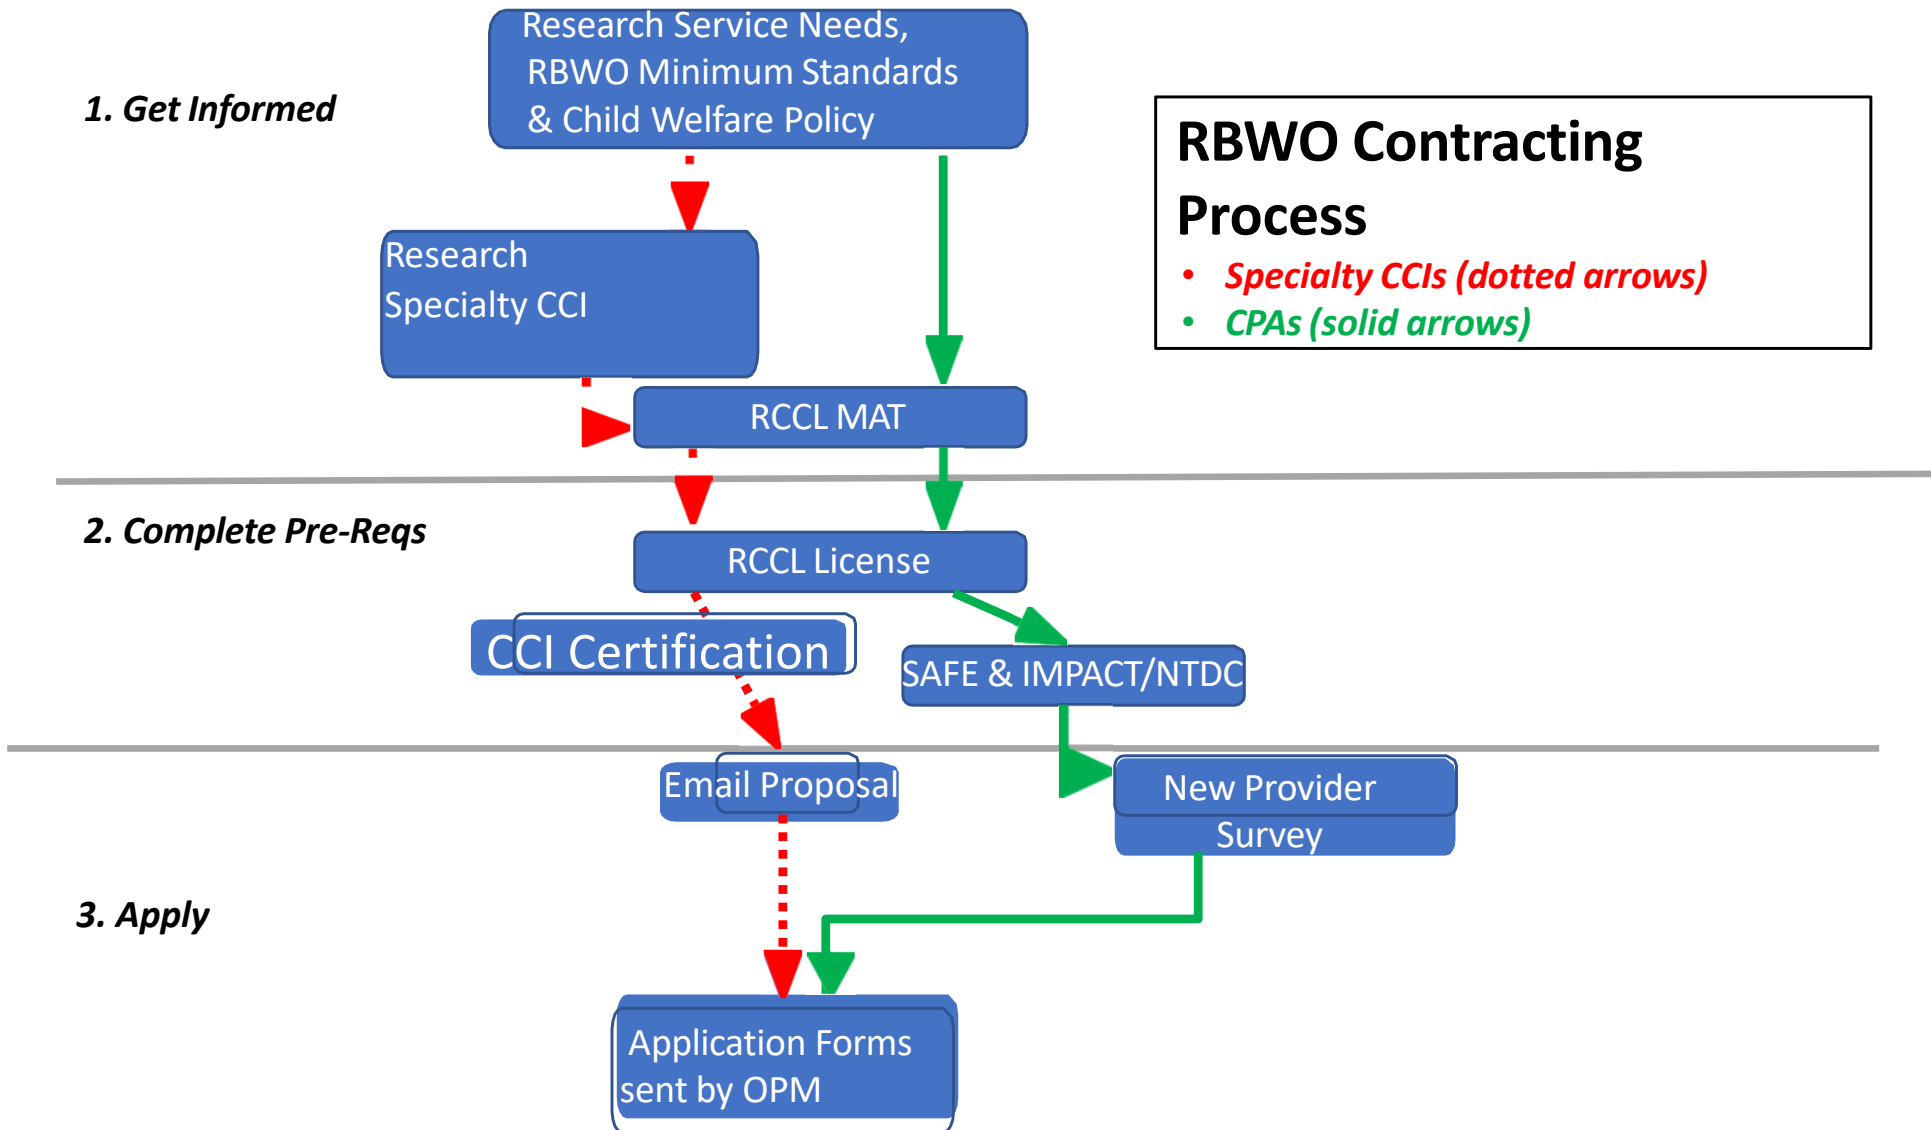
1. Get Informed

Research Service Needs, RBWO Minimum Standards & Child Welfare Policy

RBWO Contracting Process
• Specialty CCIs (dotted arrows)
• CPAs (solid arrows)

Research Specialty CCI

RCCL MAT

2. Complete Pre-Reqs

RCCL License

CCI Certification

SAFE & IMPACT/NTDC

Email Proposal

New Provider Survey

3. Apply

Application Forms sent by OPM